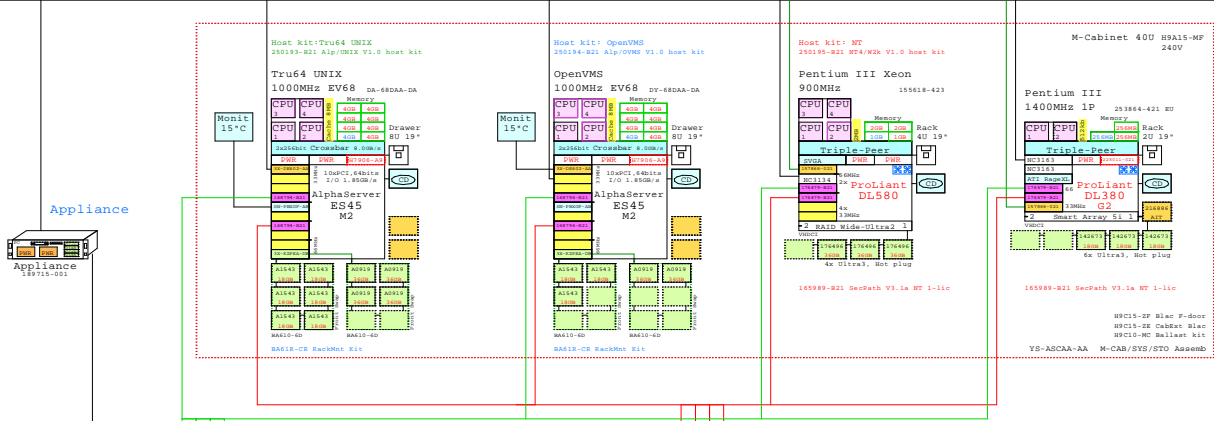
Appliance

Appliance
189715-001

Host kit:Tru64 UNIX
250193-B21 Alp/UNIX V1.0 host kit

Tru64 UNIX
1000MHz EV68 DA-68DAA-DA

CPU 3 CPU 4 CPU 1 CPU 2
Memory
4GB 4GB 4GB 4GB 4GB 4GB 4GB 4GB
Cache 8MB

Monit 15°C

Drawer 8U 19"

2x256bit Crossbar 8.0GB/s

PWR PWR 3X7906-AA

10xPCI,64bits I/O 1.85GB/s

AlphaServer ES45 M2

A1543 A1543 A1543 A1543 A1543 A1543
18GB
A0919 A0919 A0919 A0919

BA610-6D BA610-6D

BA61R-CE RackMnt Kit

Host kit: OpenVMS
250194-B21 Alp/OVMS V1.0 host kit

OpenVMS
1000MHz EV68 DY-68DAA-DA

CPU 3 CPU 4 CPU 1 CPU 2
Memory
4GB 4GB 4GB 4GB 4GB 4GB 4GB 4GB
Cache 8MB

Monit 15°C

Drawer 8U 19"

2x256bit Crossbar 8.0GB/s

PWR PWR 3X7906-AA

10xPCI,64bits I/O 1.85GB/s

AlphaServer ES45 M2

A1543 A1543 A1543 A1543 A1543 A1543
18GB
A0919 A0919 A0919 A0919

BA610-6D BA610-6D

BA61R-CE RackMnt Kit

Host kit: NT
250195-B21 NT4/W2k V1.0 host kit

Pentium III Xeon
900MHz 155618-423

CPU 3 CPU 4 CPU 1 CPU 2
2MB
Memory
2GB 2GB 1GB 1GB

Rack 4U 19"

Triple-Peer

SVGA PWR PWR

NC3134 66MHz
2x ProLiant DL580
4x 33MHz

RAID Wide-Ultra2 1

176496 176496 176496
36GB
4x Ultra3, Hot plug

165989-B21 SecPath V3.1a NT 1-lic

M-Cabinet 40U H9A15-MF
240V

Pentium III
1400MHz 1P 253864-421 EU

CPU 1 CPU 2
512kb
Memory
256MB 256MB

Rack 2U 19"

Triple-Peer

NC3163
NC3163
ATI RageXL
66
ProLiant DL380 G2
33MHz
Smart Array 5i 1

142673 142673 142673
18GB
6x Ultra3, Hot plug

165989-B21 SecPath V3.1a NT 1-lic

H9C15-ZF Blac F-door
H9C15-ZE CabExt Blac
H9C10-MC Ballast kit

YS-ASCAA-AA M-CAB/SYS/STO Assemb